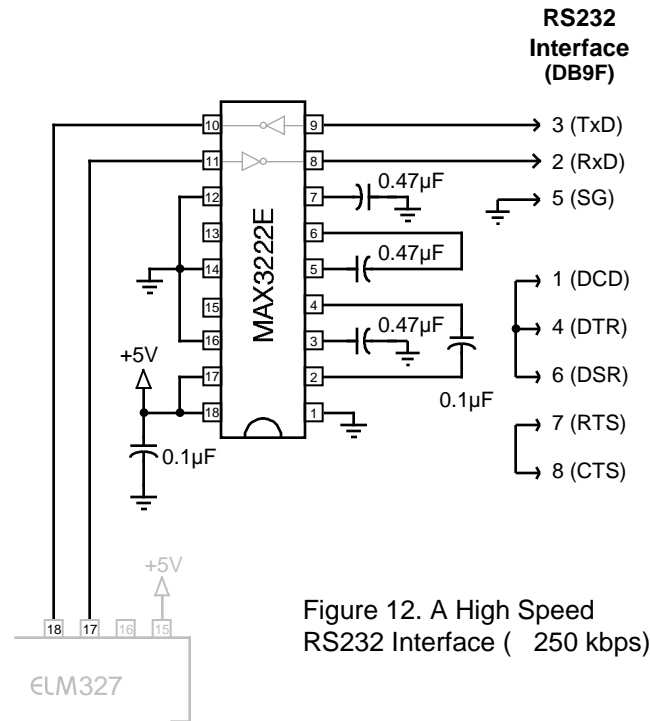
RS232 Interface (DB9F)

10
9
3 (TxD)
11
8
2 (RxD)
12
7
0.47µF
5 (SG)
13
6
MAX3222E
14
5
0.47µF
1 (DCD)
15
4
16
3
0.47µF
4 (DTR)
+5V
17
2
6 (DSR)
18
1
0.1µF
7 (RTS)
0.1µF
8 (CTS)

+5V
18
17
16
15
ELM327

Figure 12. A High Speed RS232 Interface ( 250 kbps)